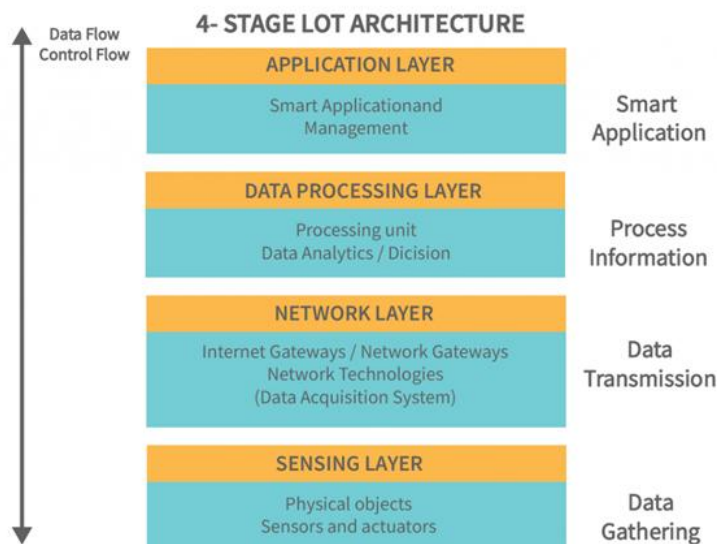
Data Flow
Control Flow

4- STAGE LOT ARCHITECTURE

APPLICATION LAYER

Smart Applicationand Management

Smart Application

DATA PROCESSING LAYER

Processing unit
Data Analytics / Dicision

Process Information

NETWORK LAYER

Internet Gateways / Network Gateways
Network Technologies
(Data Acquisition System)

Data Transmission

SENSING LAYER

Physical objects
Sensors and actuators

Data Gathering